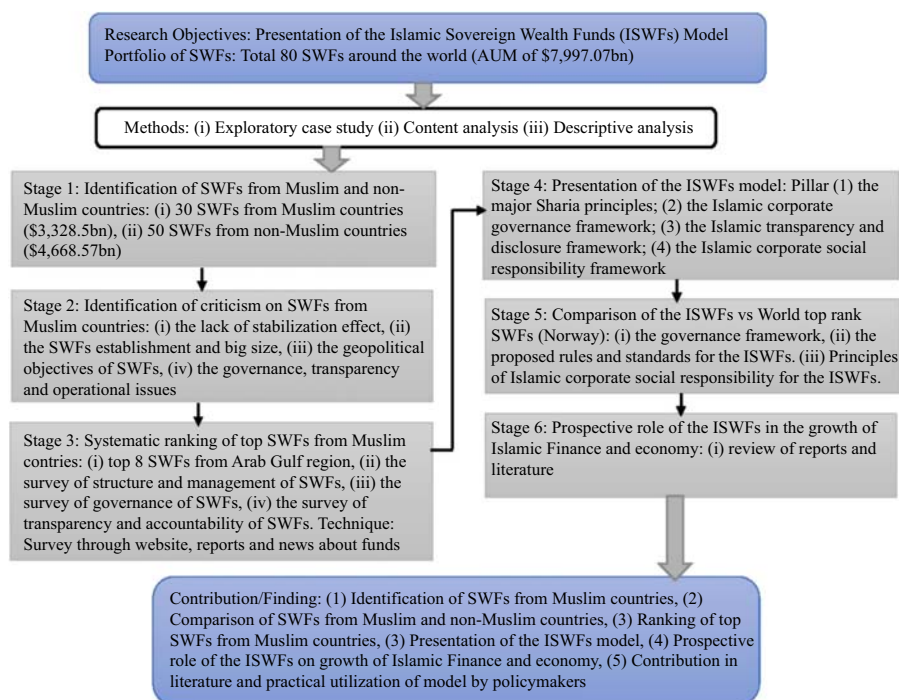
Research Objectives: Presentation of the Islamic Sovereign Wealth Funds (ISWFs) Model Portfolio of SWFs: Total 80 SWFs around the world (AUM of \$7,997.07bn)

Methods: (i) Exploratory case study (ii) Content analysis (iii) Descriptive analysis

Stage 1: Identification of SWFs from Muslim and non-Muslim countries: (i) 30 SWFs from Muslim countries (\$3,328.5bn), (ii) 50 SWFs from non-Muslim countries (\$4,668.57bn)

Stage 2: Identification of criticism on SWFs from Muslim countries: (i) the lack of stabilization effect, (ii) the SWFs establishment and big size, (iii) the geopolitical objectives of SWFs, (iv) the governance, transparency and operational issues

Stage 3: Systematic ranking of top SWFs from Muslim contries: (i) top 8 SWFs from Arab Gulf region, (ii) the survey of structure and management of SWFs, (iii) the survey of governance of SWFs, (iv) the survey of transparency and accountability of SWFs. Technique: Survey through website, reports and news about funds

Stage 4: Presentation of the ISWFs model: Pillar (1) the major Sharia principles; (2) the Islamic corporate governance framework; (3) the Islamic transparency and disclosure framework; (4) the Islamic corporate social responsibility framework

Stage 5: Comparison of the ISWFs vs World top rank SWFs (Norway): (i) the governance framework, (ii) the proposed rules and standards for the ISWFs. (iii) Principles of Islamic corporate social responsibility for the ISWFs.

Stage 6: Prospective role of the ISWFs in the growth of Islamic Finance and economy: (i) review of reports and literature

Contribution/Finding: (1) Identification of SWFs from Muslim countries, (2) Comparison of SWFs from Muslim and non-Muslim countries, (3) Ranking of top SWFs from Muslim countries, (3) Presentation of the ISWFs model, (4) Prospective role of the ISWFs on growth of Islamic Finance and economy, (5) Contribution in literature and practical utilization of model by policymakers